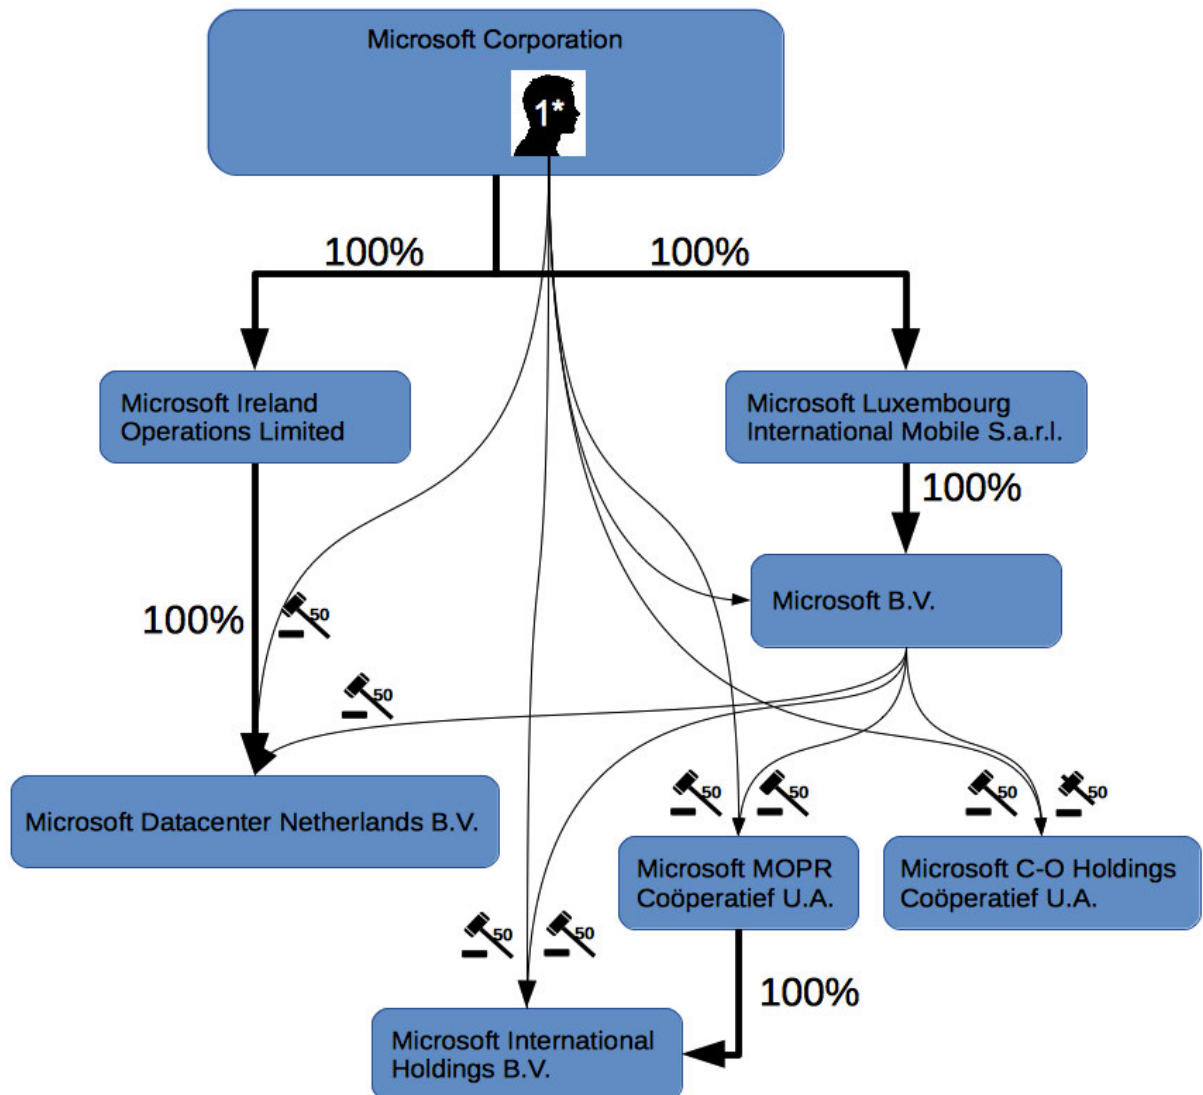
Microsoft Corporation

1*

100%

100%

Microsoft Ireland Operations Limited

Microsoft Luxembourg International Mobile S.a.r.l.

100%

Microsoft B.V.

100%

50

50

Microsoft Datacenter Netherlands B.V.

50

50

50

50

Microsoft MOPR Coöperatief U.A.

Microsoft C-O Holdings Coöperatief U.A.

50

50

100%

Microsoft International Holdings B.V.